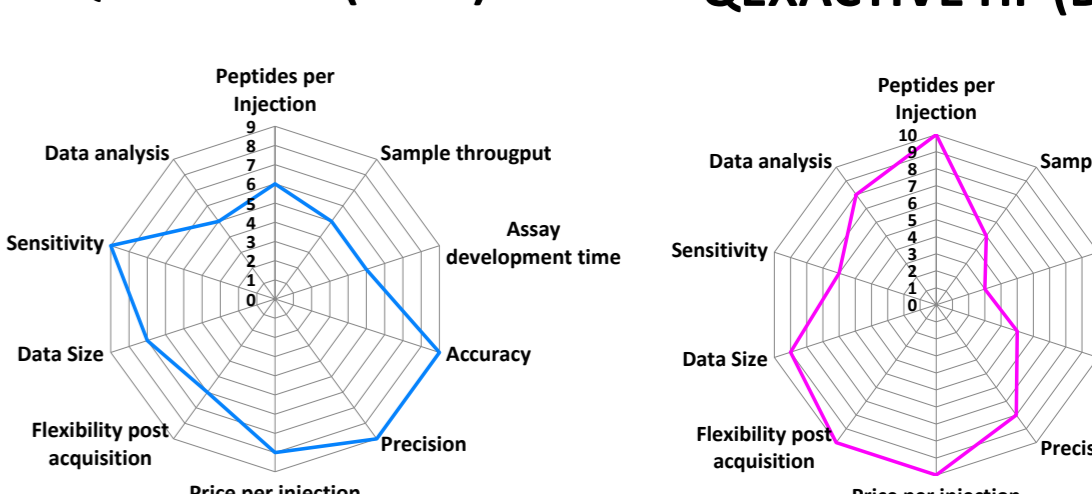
QEXACTIVE HF (

Peptides per Injection
9
8
7
6
5
4
3
2
1
0
Sample througput
Assay development time
Accuracy
Precision
Price per injection
Flexibility post acquisition
Data Size
Sensitivity
Data analysis

Peptides per Injection
10
9
8
7
6
5
4
3
2
1
0
Samp
Data analysis
Sensitivity
Data Size
Flexibility post acquisition
Price per injection
Precis